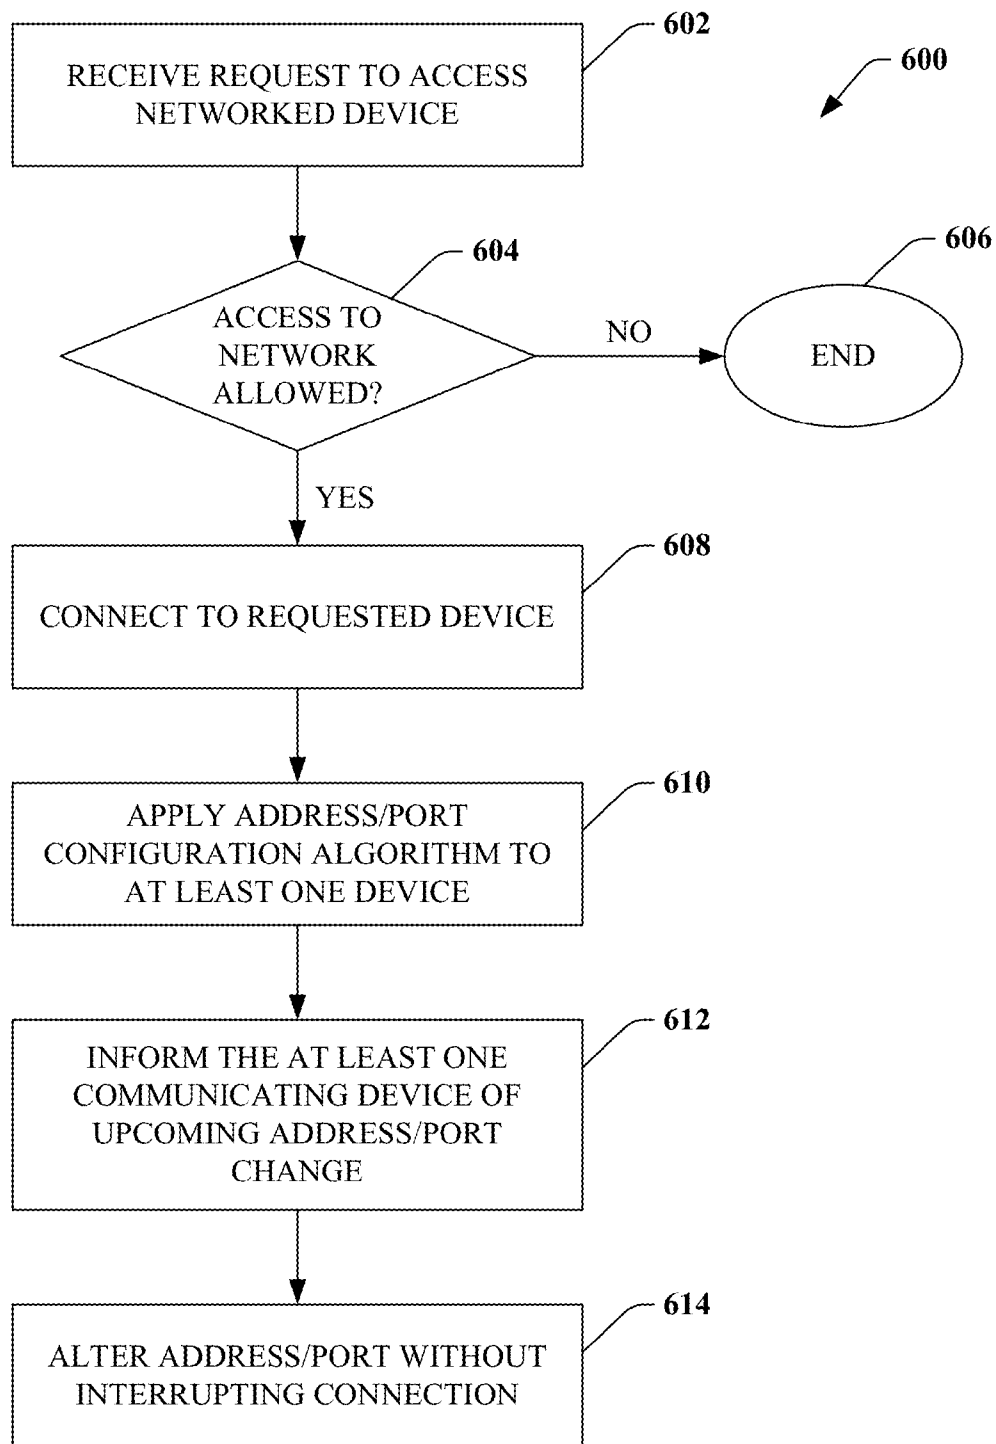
602

600

RECEIVE REQUEST TO ACCESS NETWORKED DEVICE

604

606

ACCESS TO NETWORK ALLOWED?

NO

END

YES

608

CONNECT TO REQUESTED DEVICE

610

APPLY ADDRESS/PORT CONFIGURATION ALGORITHM TO AT LEAST ONE DEVICE

612

INFORM THE AT LEAST ONE COMMUNICATING DEVICE OF UPCOMING ADDRESS/PORT CHANGE

614

ALTER ADDRESS/PORT WITHOUT INTERRUPTING CONNECTION